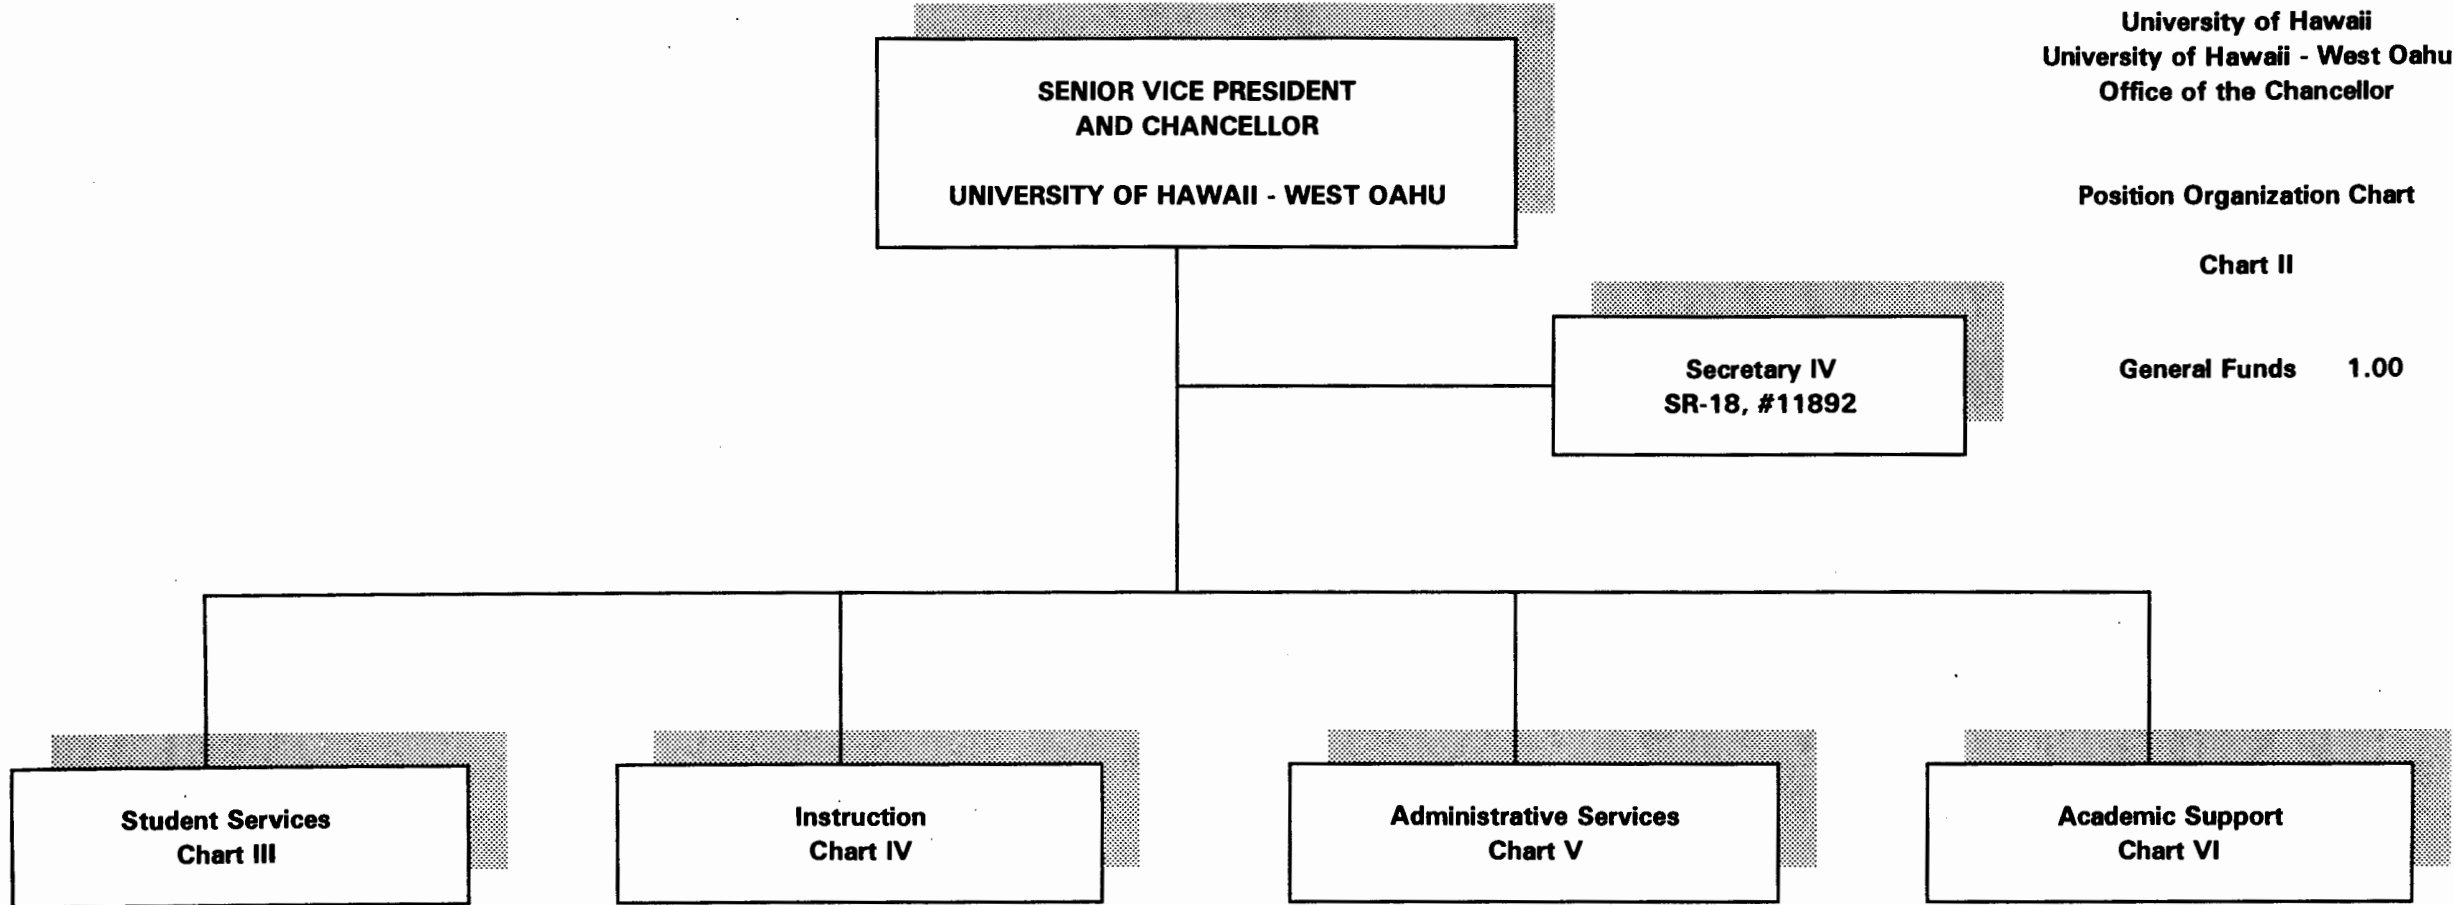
University of Hawaii
University of Hawaii - West Oahu
Office of the Chancellor

Position Organization Chart

Chart II

General Funds 1.00

SENIOR VICE PRESIDENT
AND CHANCELLOR

UNIVERSITY OF HAWAII - WEST OAHU

Secretary IV
SR-18, #11892

Student Services
Chart III

Instruction
Chart IV

Administrative Services
Chart V

Academic Support
Chart VI